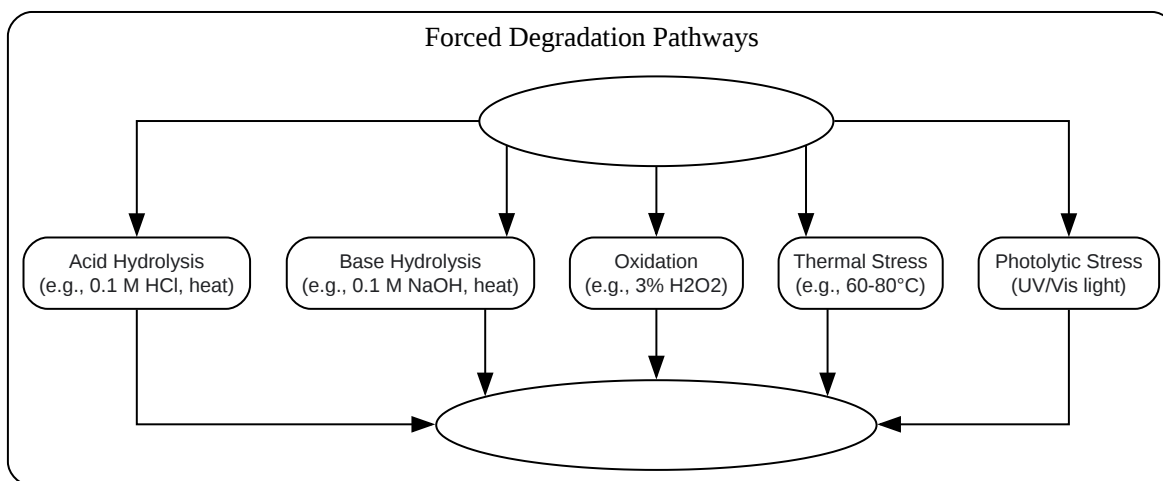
Forced Degradation Pathways

Acid Hydrolysis
(e.g., 0.1 M HCl, heat)

Base Hydrolysis
(e.g., 0.1 M NaOH, heat)

Oxidation
(e.g., 3% H2O2)

Thermal Stress
(e.g., 60-80°C)

Photolytic Stress
(UV/Vis light)